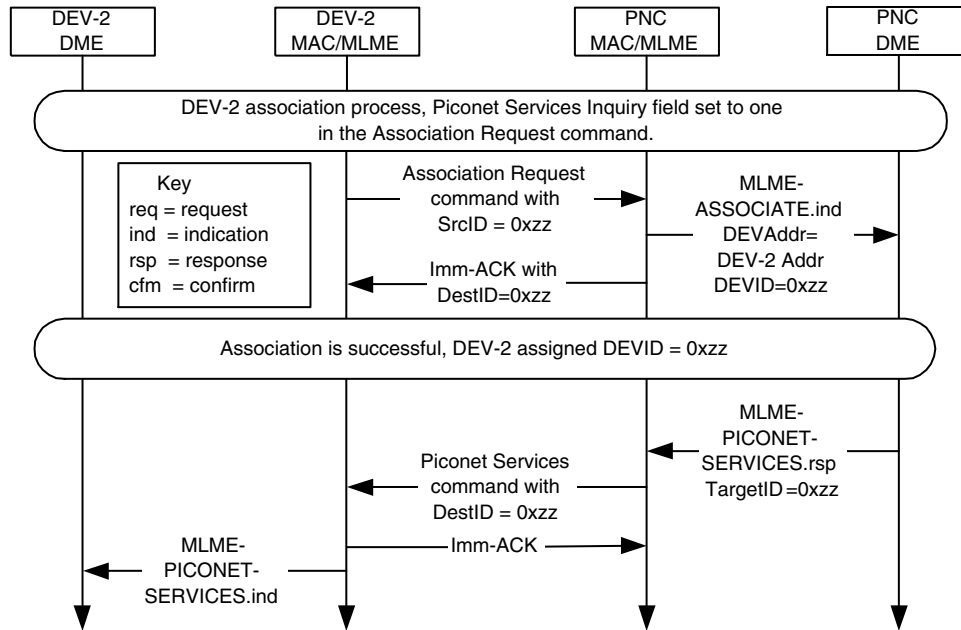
DEV-2
DME

DEV-2
MAC/MLME

PNC
MAC/MLME

PNC
DME

DEV-2 association process, Piconet Services Inquiry field set to one in the Association Request command.

Key
req = request
ind = indication
rsp = response
cfm = confirm

Association Request command with SrcID = 0xzz

MLME-ASSOCIATE.ind DEVAddr= DEV-2 Addr DEVID=0xzz

Imm-ACK with DestID=0xzz

Association is successful, DEV-2 assigned DEVID = 0xzz

MLME-PICONET-SERVICES.rsp TargetID=0xzz

Piconet Services command with DestID = 0xzz

Imm-ACK

MLME-PICONET-SERVICES.ind